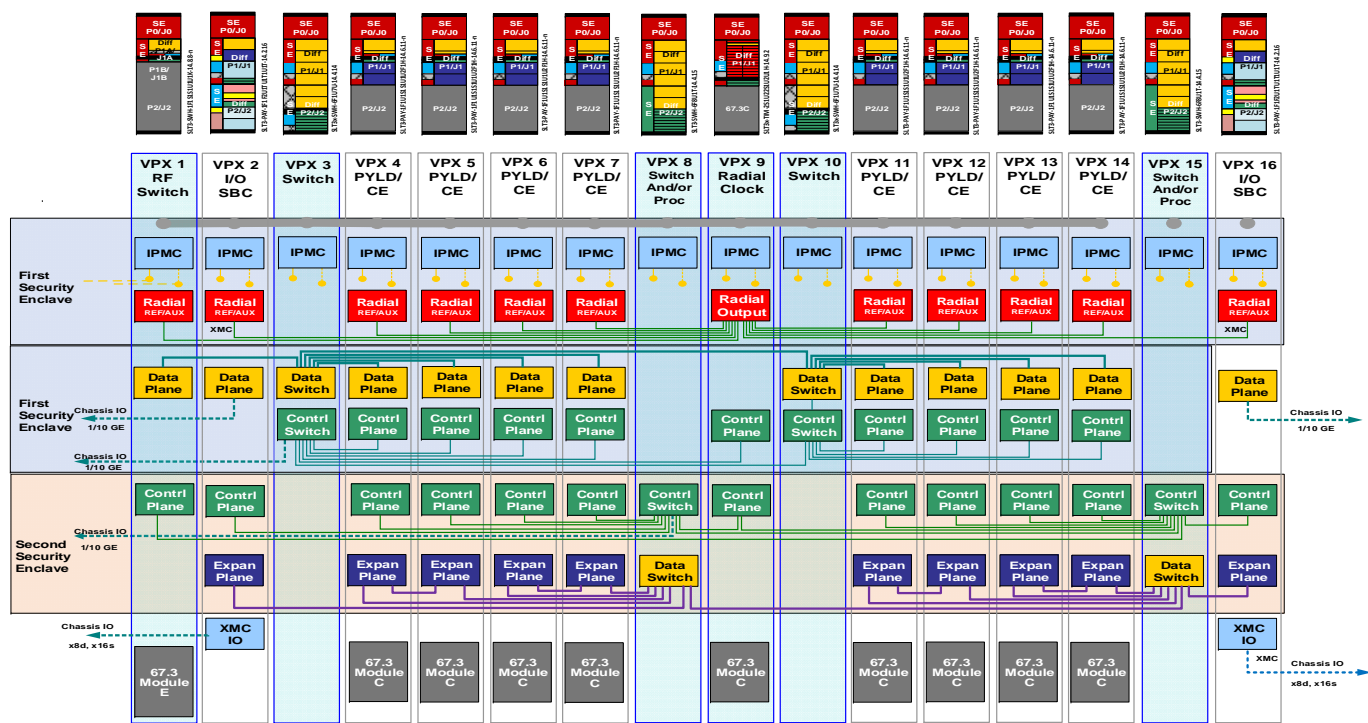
SE P0/J0 Diff J1A P1B/J1B P2/J2
SLT3-SWH-3F1-SF1SF1.U2/UG-14.8.8-n

SE P0/J0 S E Diff P1/J1 S E Diff P2/J2
SLT3-PAY-1F1 IOUTF1.4.U.UT-14.2.16

SE P0/J0 S E P1/J1 Diff P2/J2
SLT3-SWH-4F10U10-14.4.14

SE P0/J0 Diff P1/J1 P2/J2
SLT3-PAY-1F1.U1S15F1.U2/UF2H-14.6.11-n

SE P0/J0 Diff P1/J1 P2/J2

SE P0/J0 Diff P1/J1 P2/J2

SE P0/J0 Diff P1/J1 P2/J2

SE P0/J0 S E P1/J1 S E Diff P2/J2
SLT3-SWH-6F6U1T-14.4.15

SE P0/J0 Diff P1/J1 67.3C
SLT3-TIM-2S1U2Z-14.9.2

SE P0/J0 S E P1/J1 Diff P2/J2
SLT3-SWH-4F10U10-14.4.14

SE P0/J0 Diff P1/J1 P2/J2

SE P0/J0 Diff P1/J1 P2/J2

SE P0/J0 Diff P1/J1 P2/J2

SE P0/J0 Diff P1/J1 P2/J2

SE P0/J0 S E Diff P1/J1 S E Diff P2/J2
SLT3-SWH-6F6U1T-14.4.15

SE P0/J0 Diff P1/J1 Diff P2/J2
SLT3-PAY-1F1 IOUTF1.4.U.UT-14.2.16

VPX 1 RF Switch
VPX 2 I/O SBC
VPX 3 Switch
VPX 4 PYLD/ CE
VPX 5 PYLD/ CE
VPX 6 PYLD/ CE
VPX 7 PYLD/ CE
VPX 8 Switch And/or Proc
VPX 9 Radial Clock
VPX 10 Switch
VPX 11 PYLD/ CE
VPX 12 PYLD/ CE
VPX 13 PYLD/ CE
VPX 14 PYLD/ CE
VPX 15 Switch And/or Proc
VPX 16 I/O SBC

First Security Enclave

IPMC IPMC IPMC IPMC IPMC IPMC IPMC IPMC IPMC IPMC IPMC IPMC IPMC IPMC IPMC IPMC

Radial REF/AUX
Radial REF/AUX
XMC
Radial REF/AUX
Radial REF/AUX
Radial REF/AUX
Radial REF/AUX
Radial Output
Radial REF/AUX
Radial REF/AUX
Radial REF/AUX
Radial REF/AUX
Radial REF/AUX
XMC

First Security Enclave

Data Plane
Data Plane
Data Switch
Data Plane
Data Plane
Data Plane
Data Plane
Data Switch
Data Plane
Data Plane
Data Plane
Data Plane
Data Plane

Chassis IO 1/10 GE
Contrl Switch
Contrl Plane
Contrl Plane
Contrl Plane
Contrl Plane
Contrl Plane
Contrl Switch
Contrl Plane
Contrl Plane
Contrl Plane
Contrl Plane
Chassis IO 1/10 GE
Chassis IO 1/10 GE

Second Security Enclave

Contrl Plane
Contrl Plane
Contrl Plane
Contrl Plane
Contrl Plane
Contrl Plane
Contrl Switch
Contrl Plane
Contrl Plane
Contrl Plane
Contrl Plane
Contrl Plane
Contrl Switch
Contrl Plane
Chassis IO 1/10 GE

Expan Plane
Expan Plane
Expan Plane
Expan Plane
Expan Plane
Data Switch
Expan Plane
Expan Plane
Expan Plane
Expan Plane
Data Switch
Expan Plane

Chassis IO x8d, x16s
XMC IO
XMC IO
XMC
Chassis IO x8d, x16s

67.3 Module E
67.3 Module C
67.3 Module C
67.3 Module C
67.3 Module C
67.3 Module C
67.3 Module C
67.3 Module C
67.3 Module C
67.3 Module C